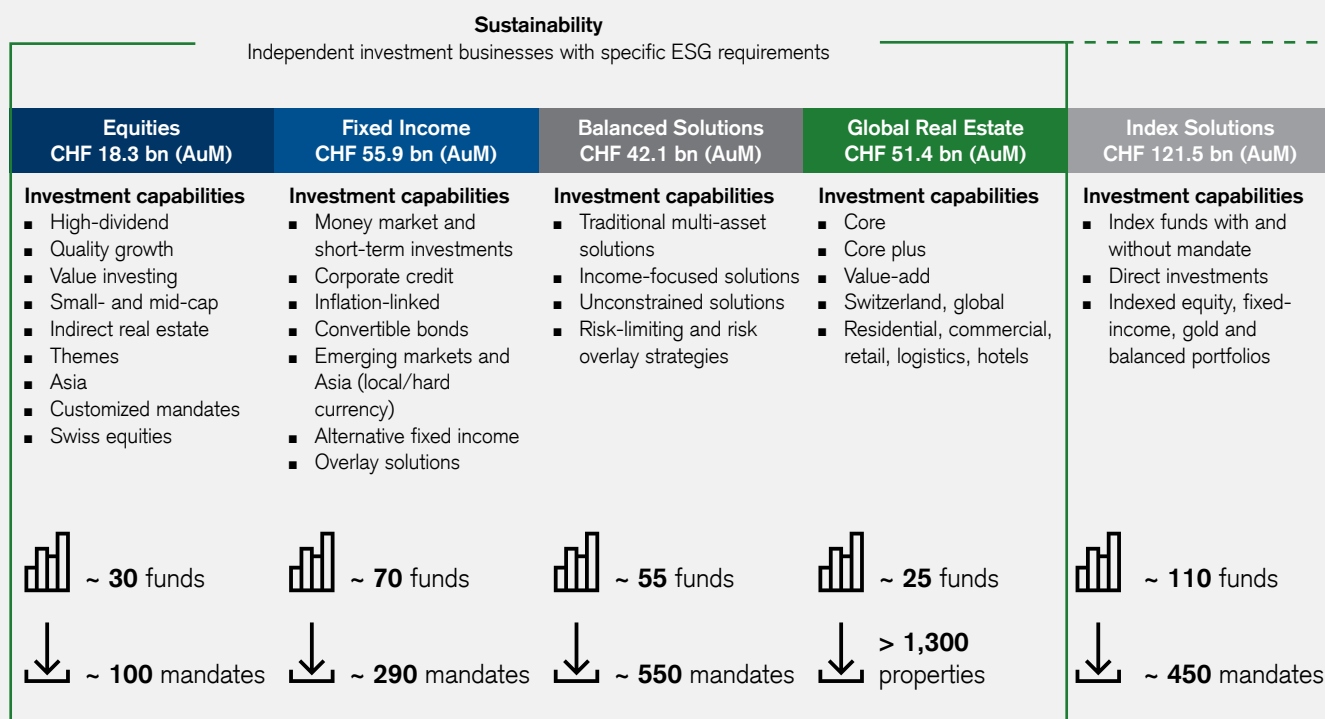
**Sustainability**
Independent investment businesses with specific ESG requirements

**Equities**
**CHF 18.3 bn (AuM)**

**Investment capabilities**
- High-dividend
- Quality growth
- Value investing
- Small- and mid-cap
- Indirect real estate
- Themes
- Asia
- Customized mandates
- Swiss equities

~ **30** funds

~ **100** mandates

**Fixed Income**
**CHF 55.9 bn (AuM)**

**Investment capabilities**
- Money market and short-term investments
- Corporate credit
- Inflation-linked
- Convertible bonds
- Emerging markets and Asia (local/hard currency)
- Alternative fixed income
- Overlay solutions

~ **70** funds

~ **290** mandates

**Balanced Solutions**
**CHF 42.1 bn (AuM)**

**Investment capabilities**
- Traditional multi-asset solutions
- Income-focused solutions
- Unconstrained solutions
- Risk-limiting and risk overlay strategies

~ **55** funds

~ **550** mandates

**Global Real Estate**
**CHF 51.4 bn (AuM)**

**Investment capabilities**
- Core
- Core plus
- Value-add
- Switzerland, global
- Residential, commercial, retail, logistics, hotels

~ **25** funds

**> 1,300** properties

**Index Solutions**
**CHF 121.5 bn (AuM)**

**Investment capabilities**
- Index funds with and without mandate
- Direct investments
- Indexed equity, fixed-income, gold and balanced portfolios

~ **110** funds

~ **450** mandates